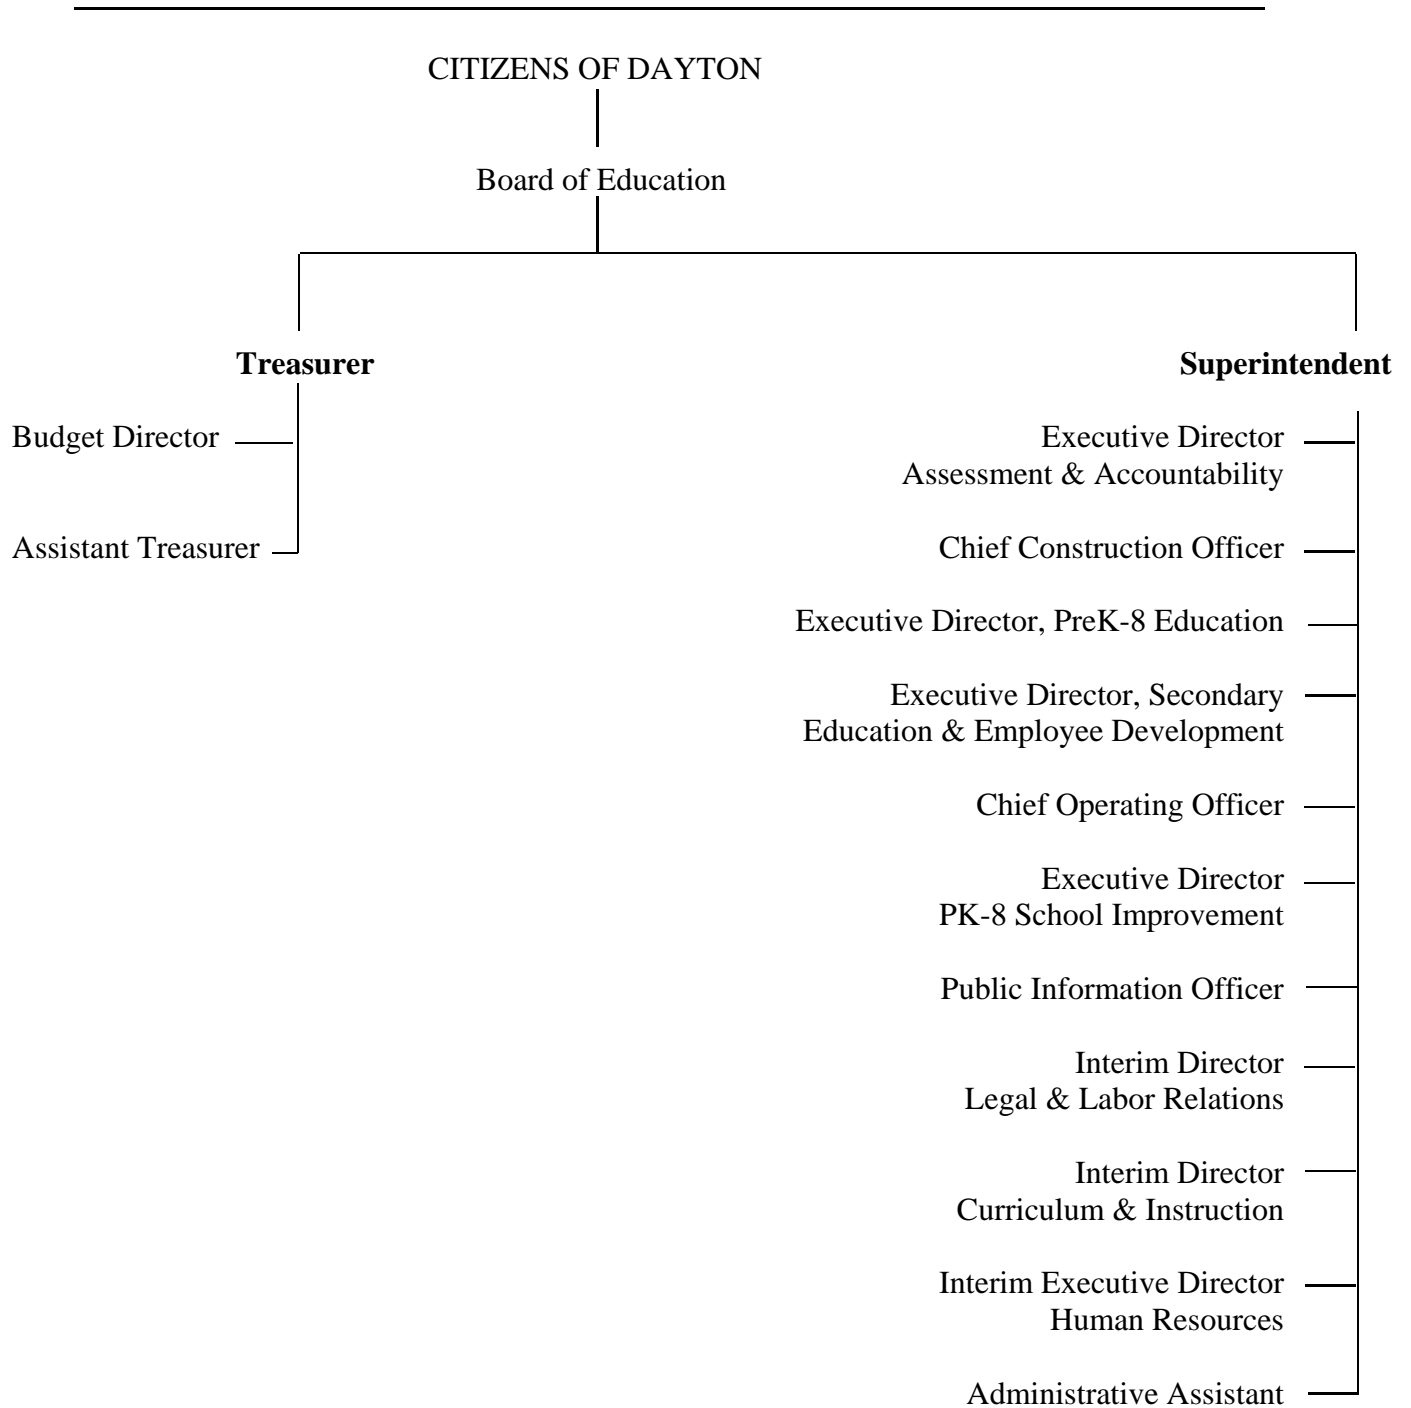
CITIZENS OF DAYTON

Board of Education

**Treasurer**

Budget Director

Assistant Treasurer

**Superintendent**

Executive Director
Assessment & Accountability

Chief Construction Officer

Executive Director, PreK-8 Education

Executive Director, Secondary Education & Employee Development

Chief Operating Officer

Executive Director
PK-8 School Improvement

Public Information Officer

Interim Director
Legal & Labor Relations

Interim Director
Curriculum & Instruction

Interim Executive Director
Human Resources

Administrative Assistant